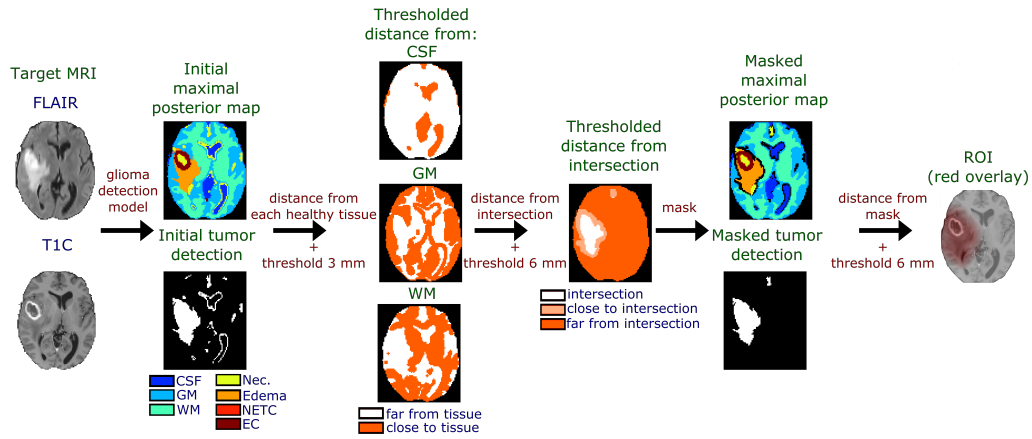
Target MRI
FLAIR

T1C

glioma detection model

Initial maximal posterior map

Initial tumor detection

CSF
GM
WM
Nec.
Edema
NETC
EC

distance from each healthy tissue
+
threshold 3 mm

Thresholded distance from: CSF

GM

WM

far from tissue
close to tissue

distance from intersection
+
threshold 6 mm

Thresholded distance from intersection

intersection
close to intersection
far from intersection

mask

Masked maximal posterior map

Masked tumor detection

distance from mask
+
threshold 6 mm

ROI (red overlay)